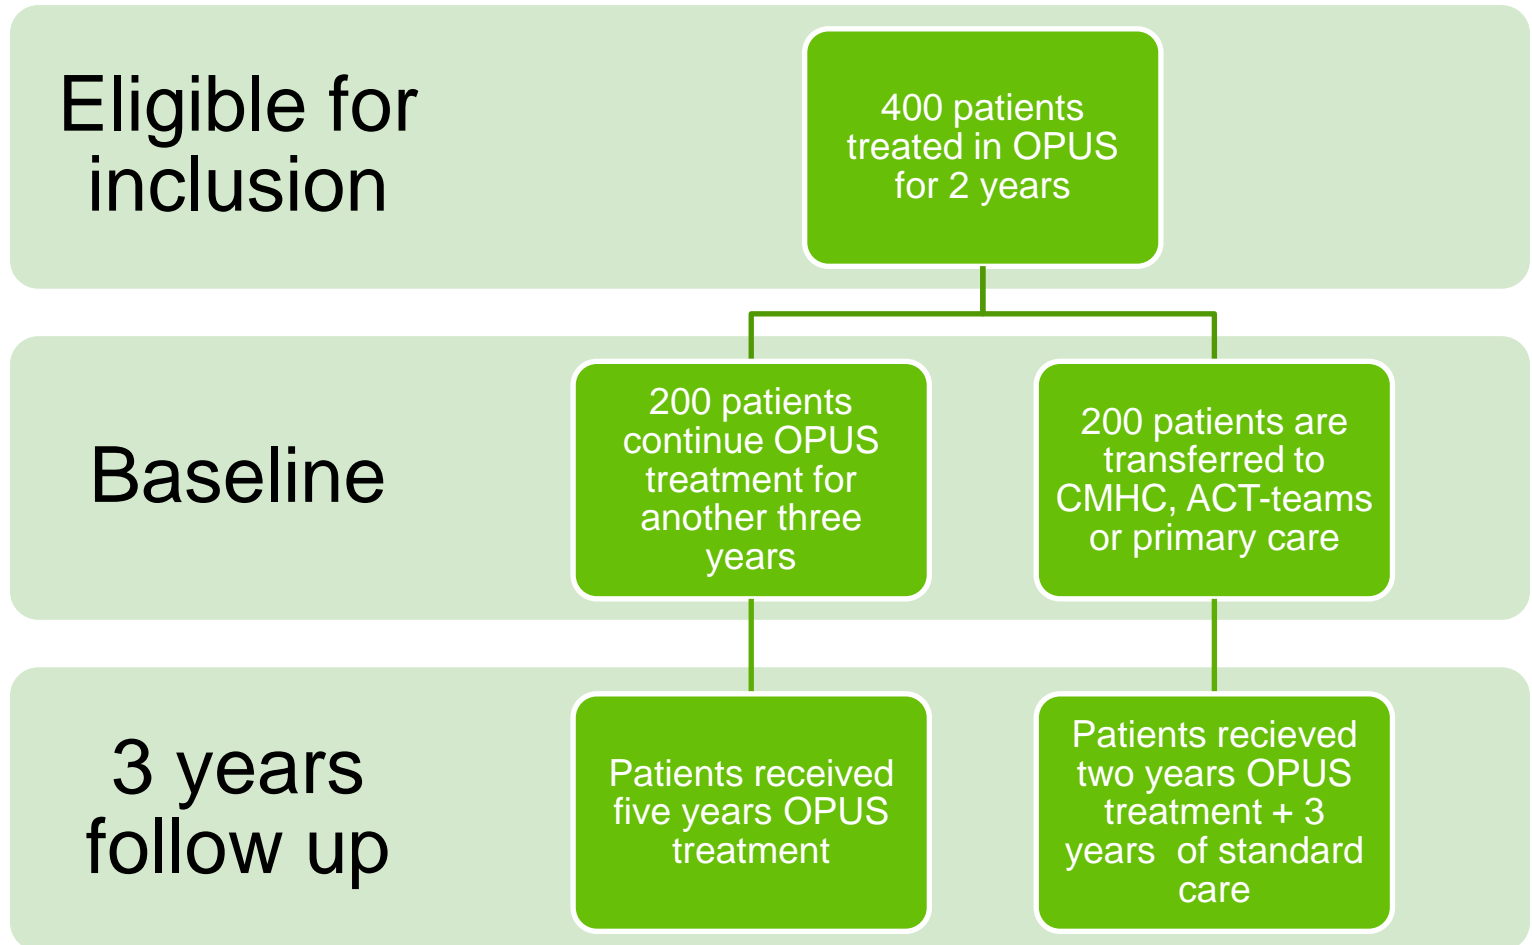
Eligible for inclusion

400 patients treated in OPUS for 2 years

Baseline

200 patients continue OPUS treatment for another three years

200 patients are transferred to CMHC, ACT-teams or primary care

3 years follow up

Patients received five years OPUS treatment

Patients recieved two years OPUS treatment + 3 years of standard care